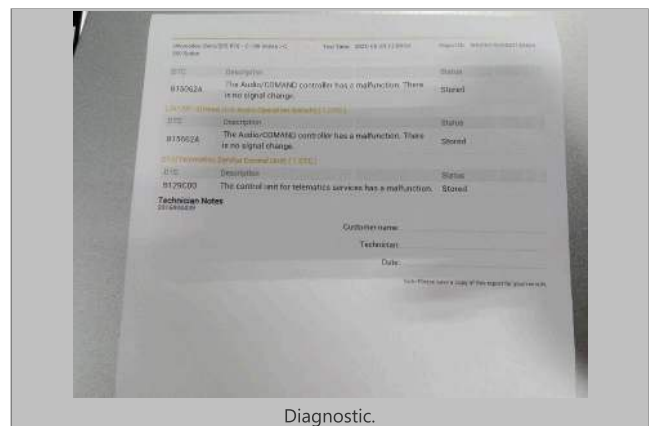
Mercedes-Benz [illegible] – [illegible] Test Time: 2021-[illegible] Report ID: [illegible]

| DTC | Description | Status |
|---|---|---|
| B15062A | The Audio/COMAND controller has a malfunction. There is no signal change. | Stored |

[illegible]

| DTC | Description | Status |
|---|---|---|
| B15062A | The Audio/COMAND controller has a malfunction. There is no signal change. | Stored |

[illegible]

| DTC | Description | Status |
|---|---|---|
| B129C00 | The control unit for telematics services has a malfunction. | Stored |

Technician Notes
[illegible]

Customer name:
Technician:
Date:

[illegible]

Diagnostic.